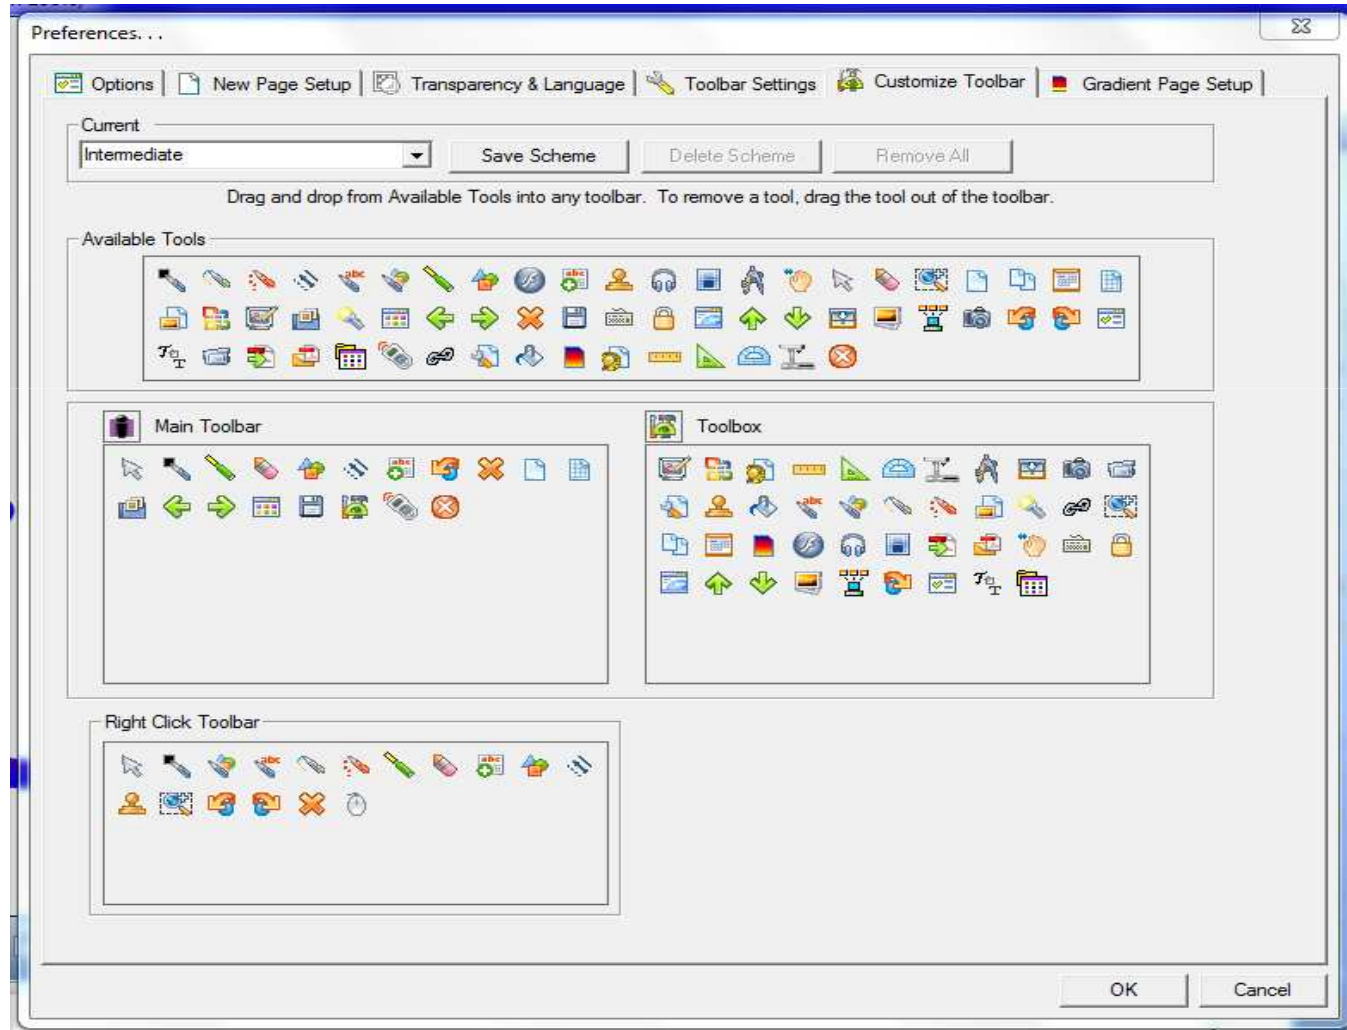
Preferences. . .

Options | New Page Setup | Transparency & Language | Toolbar Settings | Customize Toolbar | Gradient Page Setup

Current

Intermediate

Save Scheme

Delete Scheme

Remove All

Drag and drop from Available Tools into any toolbar. To remove a tool, drag the tool out of the toolbar.

Available Tools

Main Toolbar

Toolbox

Right Click Toolbar

OK

Cancel